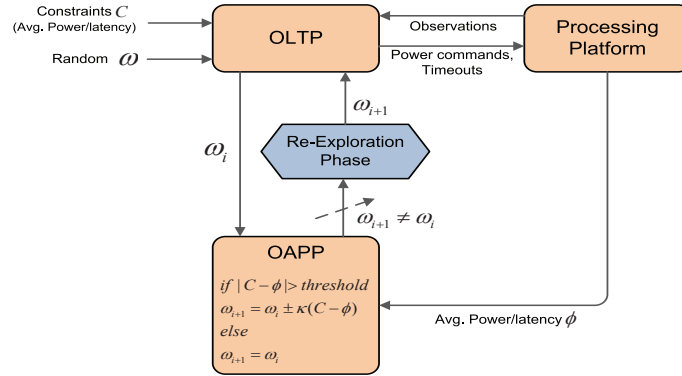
Constraints $C$
(Avg. Power/latency)

Random $\omega$

OLTP

Observations

Power commands, Timeouts

Processing Platform

$\omega_{i+1}$

$\omega_i$

Re-Exploration Phase

$\omega_{i+1} \neq \omega_i$

OAPP

$if\ |C-\phi|> threshold$
$\omega_{i+1} = \omega_i \pm \kappa(C-\phi)$
$else$
$\omega_{i+1} = \omega_i$

Avg. Power/latency $\phi$